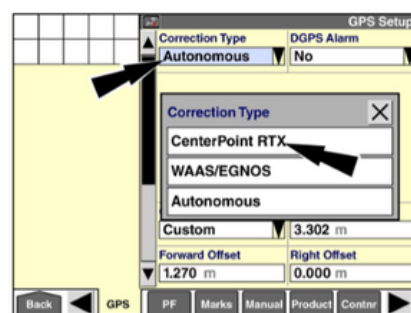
GPS Setup
Correction Type
Autonomous
DGPS Alarm
No
Correction Type
CenterPoint RTX
WAAS/EGNOS
Autonomous
Custom
3.302 m
Forward Offset
1.270 m
Right Offset
0.000 m
Back
GPS
PF
Marks
Manual
Product
Contnr